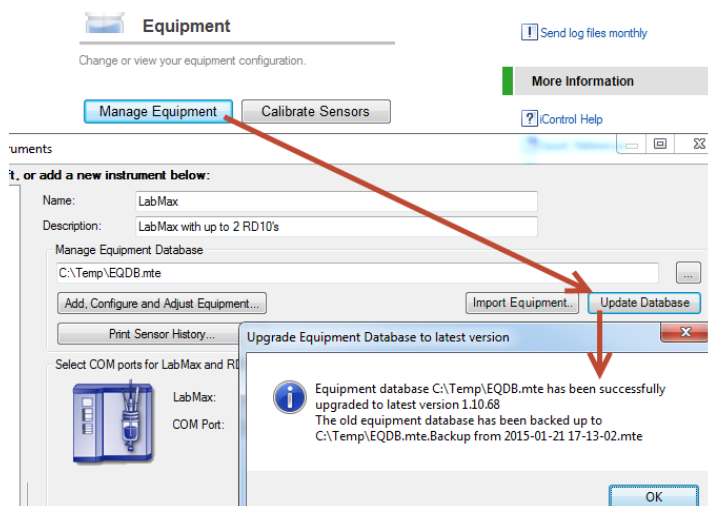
Equipment

Change or view your equipment configuration.

Send log files monthly

More Information

iControl Help

Manage Equipment

Calibrate Sensors

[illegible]truments

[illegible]ft, or add a new instrument below:

Name: LabMax

Description: LabMax with up to 2 RD10's

Manage Equipment Database

C:\Temp\EQDB.mte

...

Add, Configure and Adjust Equipment...

Import Equipment...

Update Database

Print Sensor History...

Select COM ports for LabMax and R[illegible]

LabMax:

COM Port:

Upgrade Equipment Database to latest version

Equipment database C:\Temp\EQDB.mte has been successfully upgraded to latest version 1.10.68
The old equipment database has been backed up to C:\Temp\EQDB.mte.Backup from 2015-01-21 17-13-02.mte

OK